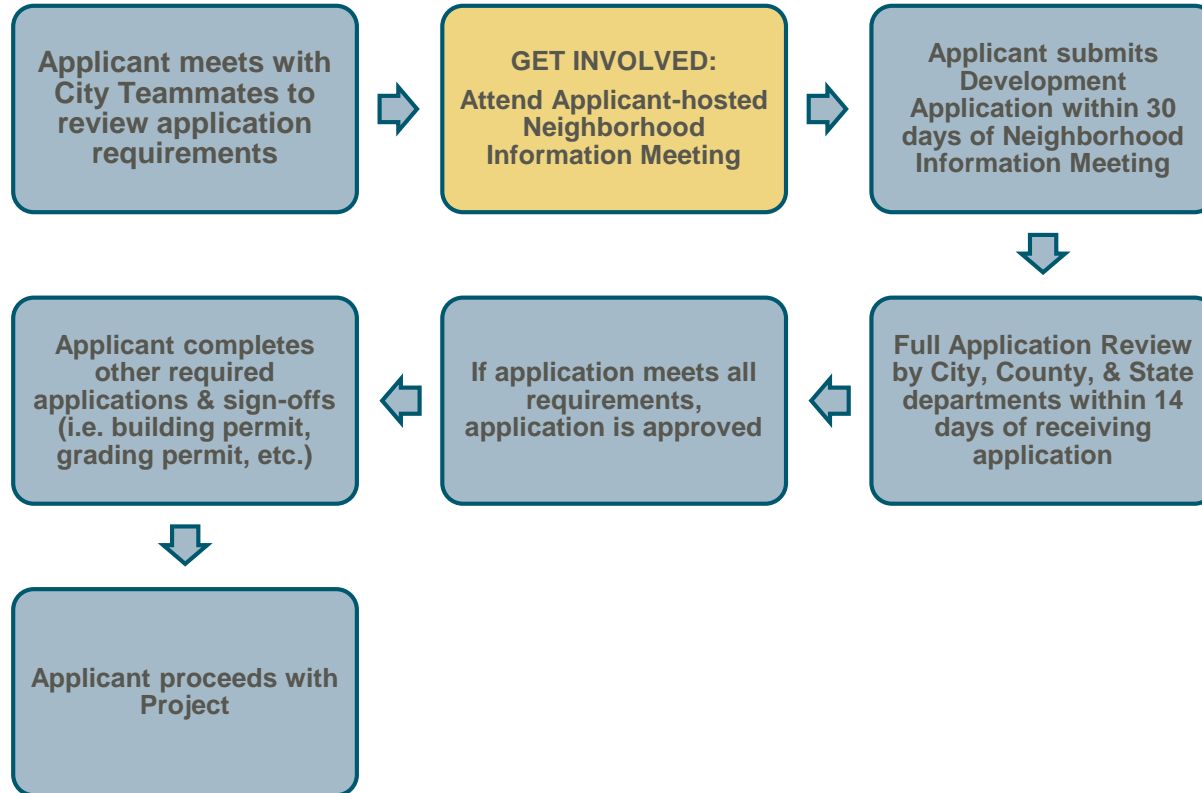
Applicant meets with City Teammates to review application requirements

GET INVOLVED:

Attend Applicant-hosted Neighborhood Information Meeting

Applicant submits Development Application within 30 days of Neighborhood Information Meeting

Full Application Review by City, County, & State departments within 14 days of receiving application

If application meets all requirements, application is approved

Applicant completes other required applications & sign-offs (i.e. building permit, grading permit, etc.)

Applicant proceeds with Project